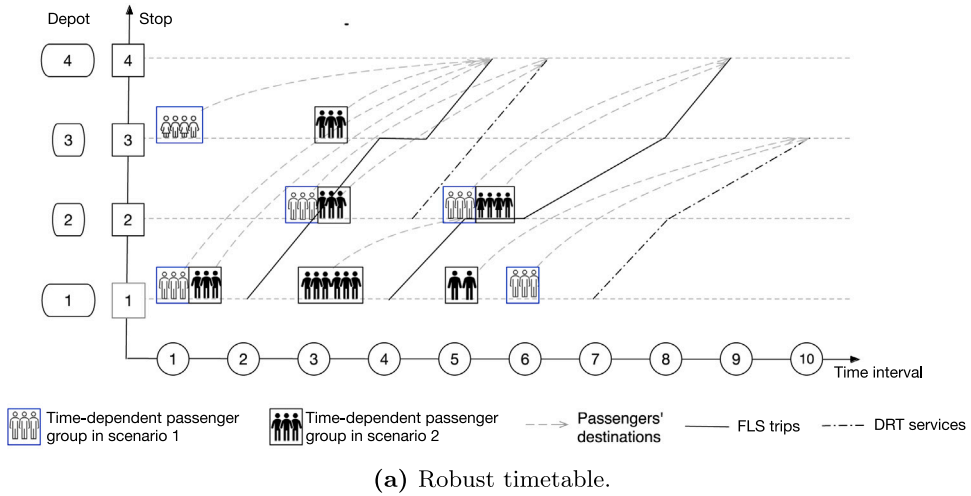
Depot Stop

4 4

3 3

2 2

1 1

1 2 3 4 5 6 7 8 9 10 Time interval

Time-dependent passenger group in scenario 1

Time-dependent passenger group in scenario 2

Passengers' destinations

FLS trips

DRT services

(a) Robust timetable.